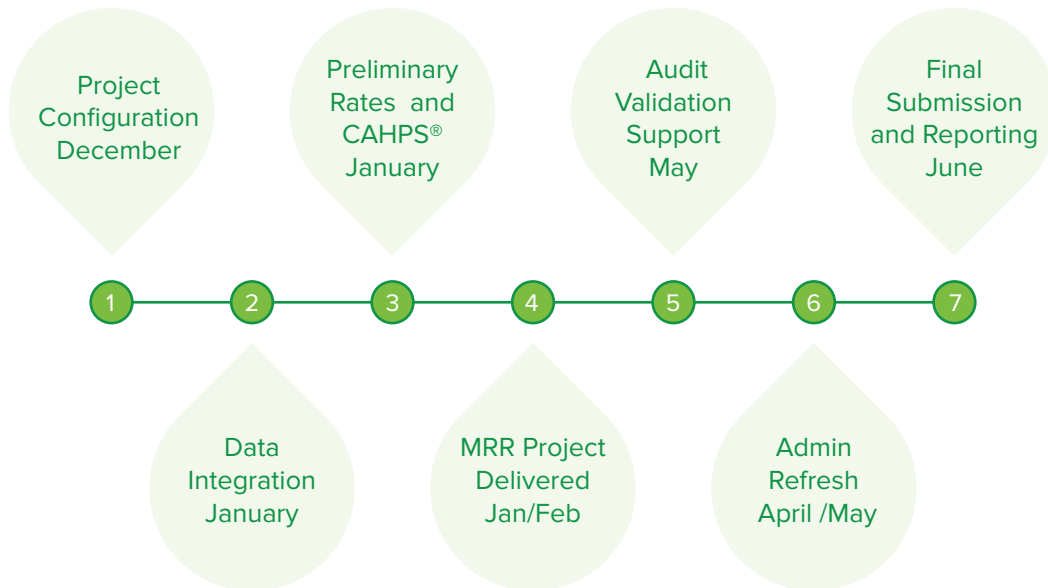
Project Configuration December

Preliminary Rates and CAHPS® January

Audit Validation Support May

Final Submission and Reporting June

1

2

3

4

5

6

7

Data Integration January

MRR Project Delivered Jan/Feb

Admin Refresh April /May